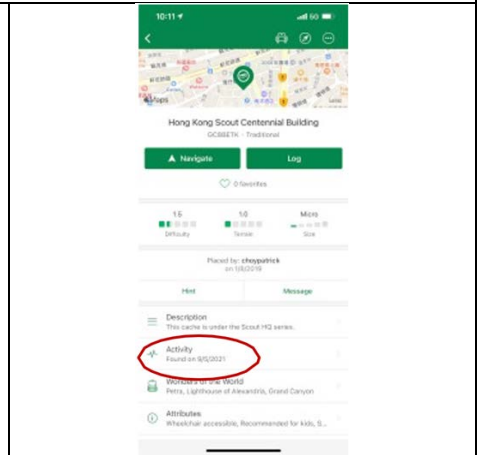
10:11
5G
Maps
Hong Kong Scout Centennial Building
GC88ETK · Traditional
Navigate
Log
0 favorites
1.5
Difficulty
1.0
Terrain
Micro
Size
Placed by: choypatrick
on 1/8/2019
Hint
Message
Description
This cache is under the Scout HQ series.
Activity
Found on 9/5/2021
Wonders of the World
Petra, Lighthouse of Alexandria, Grand Canyon
Attributes
Wheelchair accessible, Recommended for kids, S...